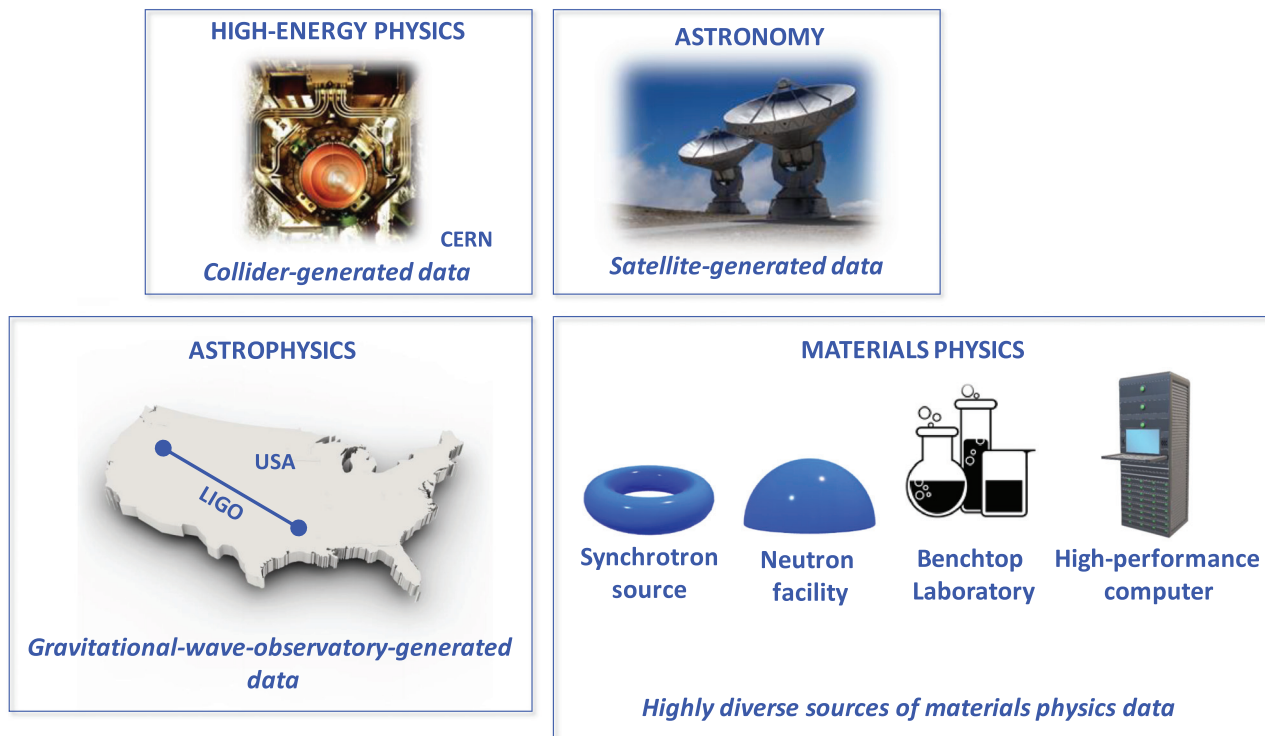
HIGH-ENERGY PHYSICS

CERN

Collider-generated data

ASTRONOMY

Satellite-generated data

ASTROPHYSICS

USA

LIGO

Gravitational-wave-observatory-generated data

MATERIALS PHYSICS

Synchrotron source

Neutron facility

Benchtop Laboratory

High-performance computer

Highly diverse sources of materials physics data